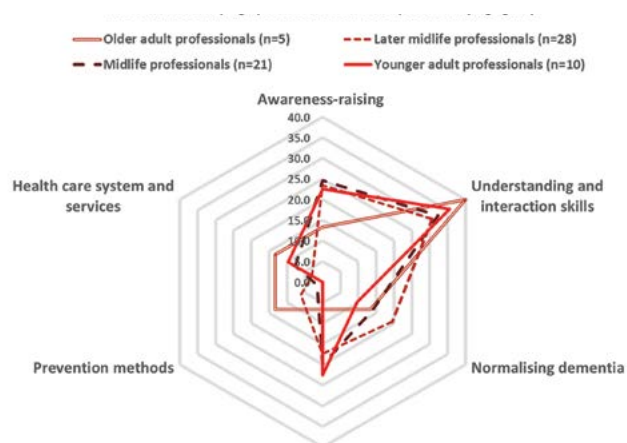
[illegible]

Older adult professionals (n=5)
Later midlife professionals (n=28)
Midlife professionals (n=21)
Younger adult professionals (n=10)

Awareness-raising
40.0
35.0
30.0
25.0
20.0
15.0
10.0
5.0
0.0

Understanding and interaction skills
Normalising dementia
Prevention methods
Health care system and services